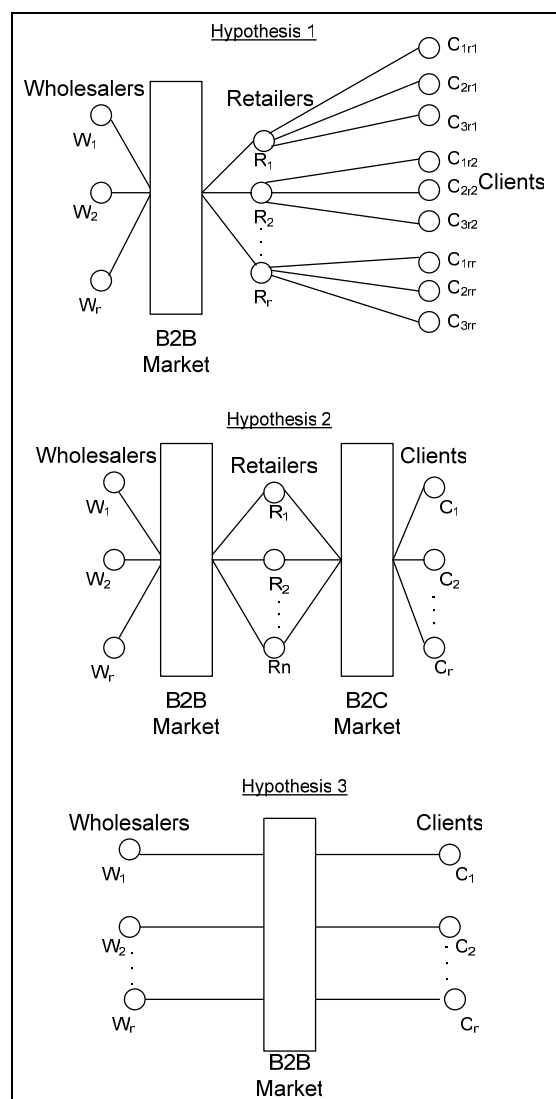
Hypothesis 1

Wholesalers
$W_1$
$W_2$
$W_r$

B2B Market

Retailers
$R_1$
$R_2$
$R_r$

$C_{1r1}$
$C_{2r1}$
$C_{3r1}$
$C_{1r2}$
$C_{2r2}$ Clients
$C_{3r2}$
$C_{1rr}$
$C_{2rr}$
$C_{3rr}$

Hypothesis 2

Wholesalers
$W_1$
$W_2$
$W_r$

B2B Market

Retailers
$R_1$
$R_2$
Rn

B2C Market

Clients
$C_1$
$C_2$
$C_r$

Hypothesis 3

Wholesalers
$W_1$
$W_2$
$W_r$

B2B Market

Clients
$C_1$
$C_2$
$C_r$